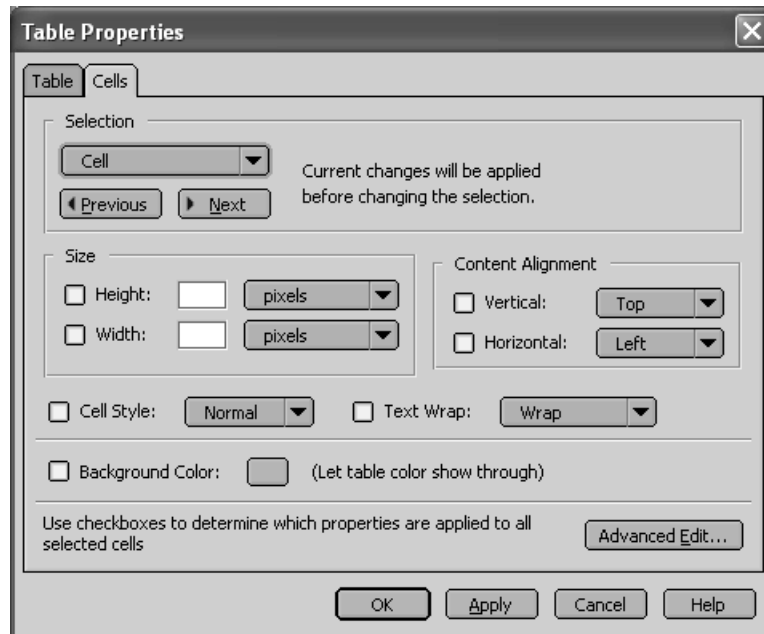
Table Properties

Table Cells

Selection

Cell

Current changes will be applied before changing the selection.

Previous Next

Size

Height: pixels

Width: pixels

Content Alignment

Vertical: Top

Horizontal: Left

Cell Style: Normal

Text Wrap: Wrap

Background Color: (Let table color show through)

Use checkboxes to determine which properties are applied to all selected cells

Advanced Edit...

OK Apply Cancel Help